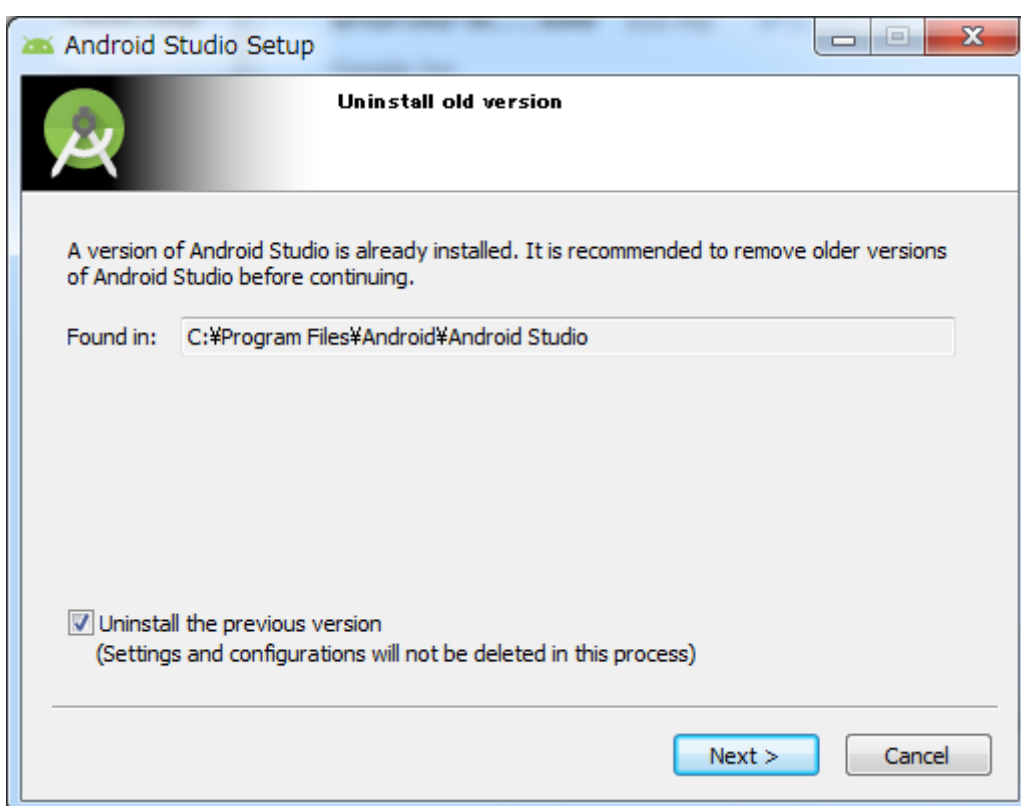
Android Studio Setup

Uninstall old version

A version of Android Studio is already installed. It is recommended to remove older versions of Android Studio before continuing.

Found in: C:¥Program Files¥Android¥Android Studio

Uninstall the previous version
(Settings and configurations will not be deleted in this process)

Next >
Cancel